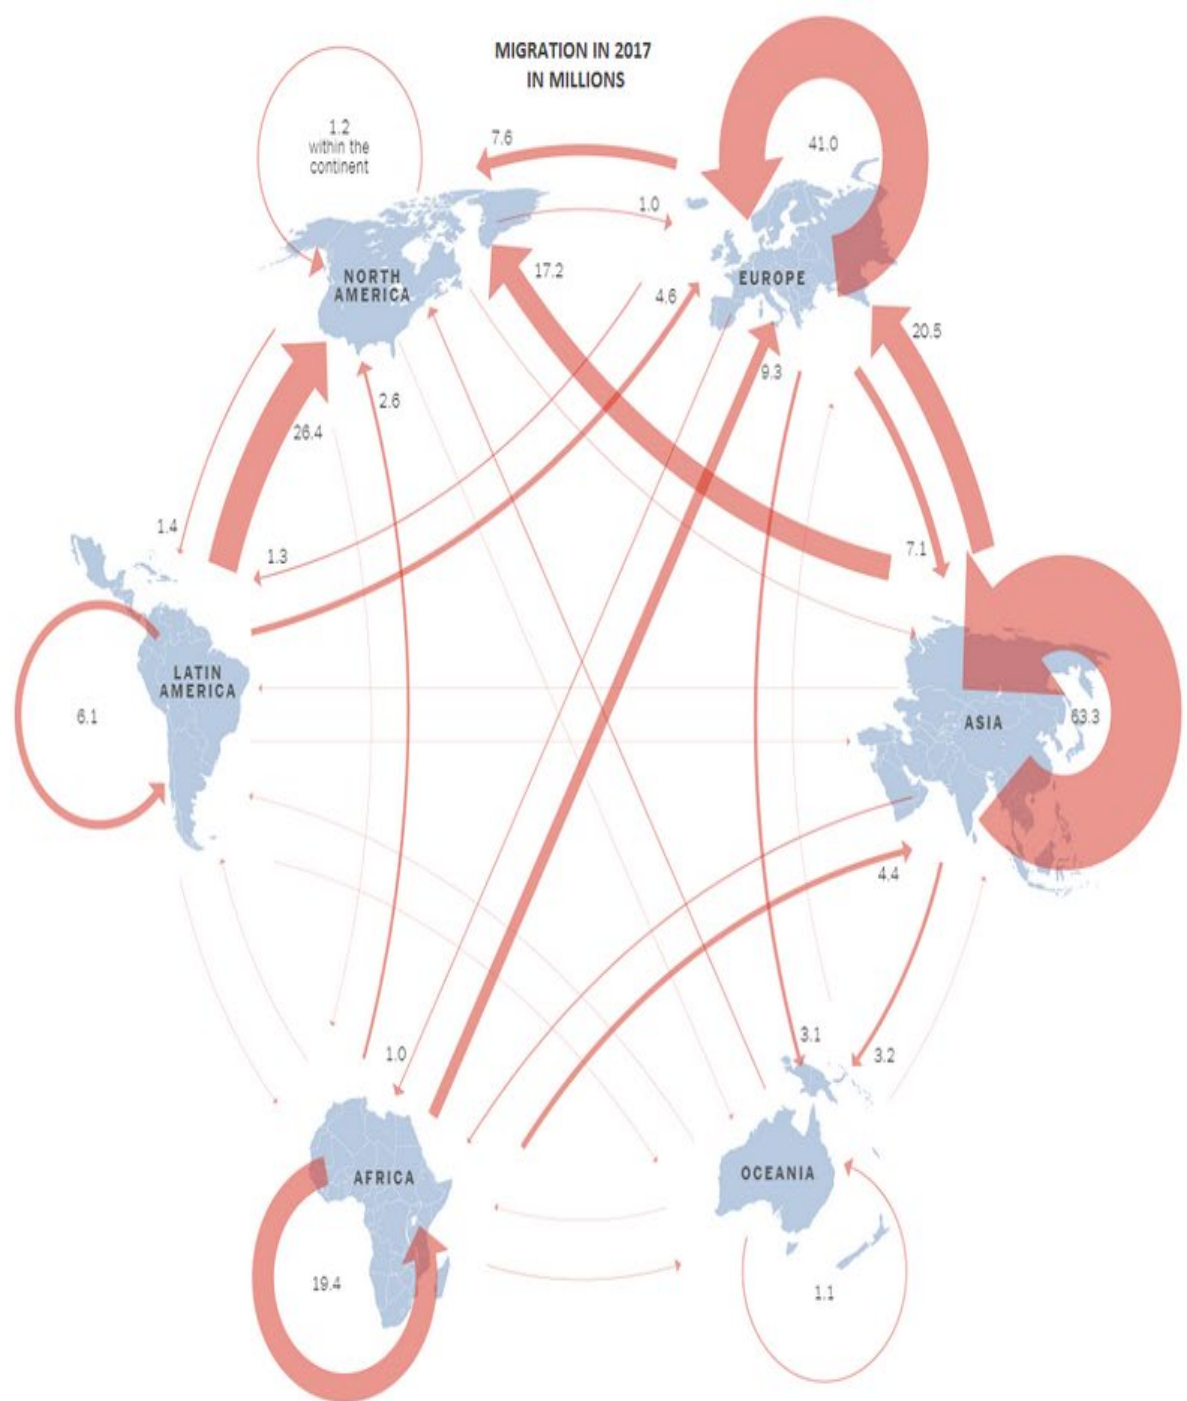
MIGRATION IN 2017
IN MILLIONS

1.2
within the
continent

7.6

41.0

1.0

NORTH
AMERICA

17.2

4.6

EUROPE

20.5

9.3

2.6

26.4

1.4

7.1

1.3

LATIN
AMERICA

6.1

ASIA

63.3

4.4

3.1

3.2

1.0

AFRICA

OCEANIA

19.4

1.1